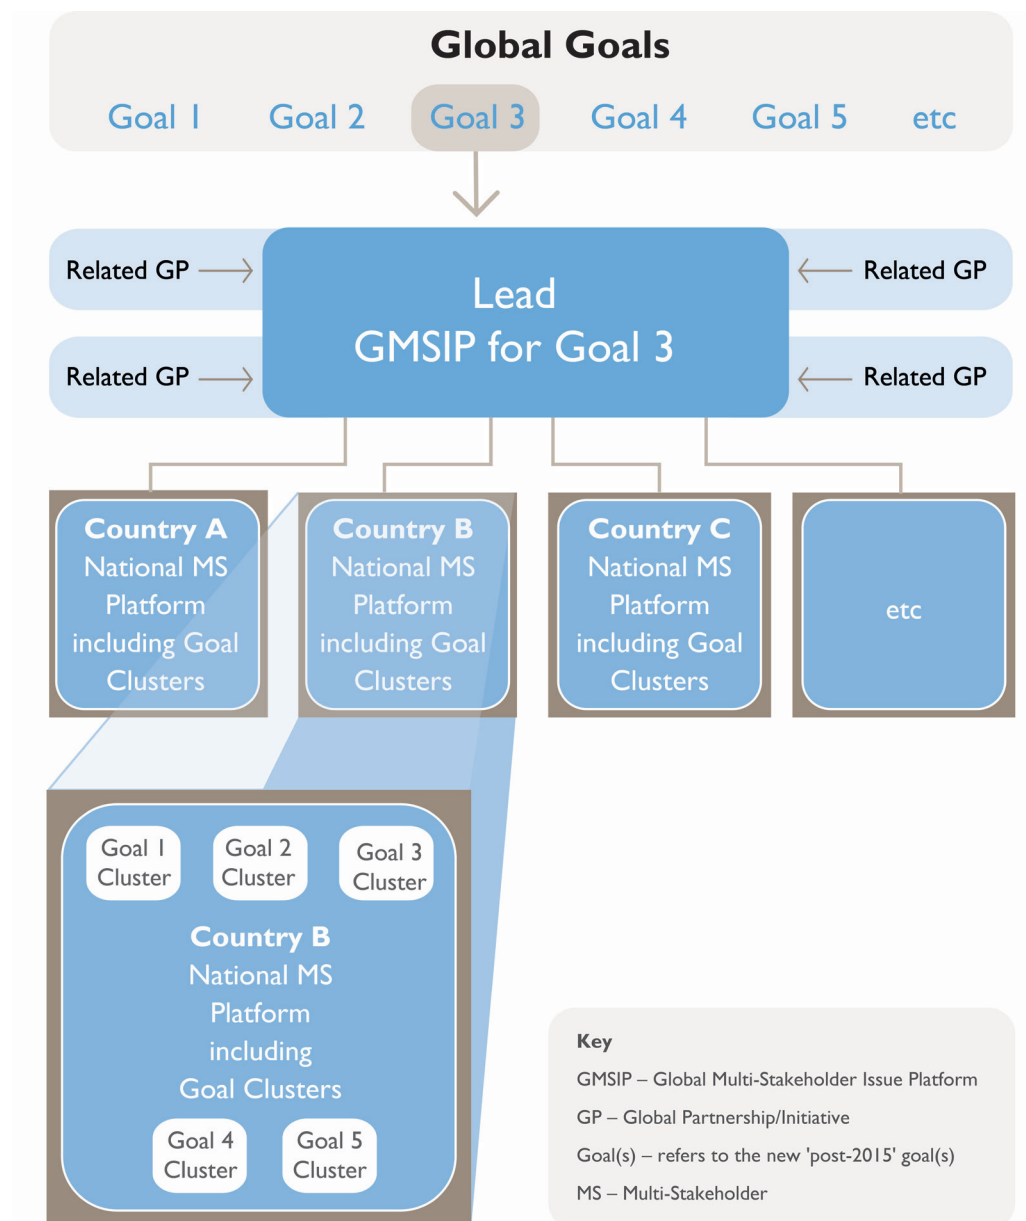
Global Goals

Goal 1 Goal 2 Goal 3 Goal 4 Goal 5 etc

Related GP

Related GP

Lead GMSIP for Goal 3

Related GP

Related GP

Country A National MS Platform including Goal Clusters

Country B National MS Platform including Goal Clusters

Country C National MS Platform including Goal Clusters

etc

Goal 1 Cluster

Goal 2 Cluster

Goal 3 Cluster

Country B National MS Platform including Goal Clusters

Goal 4 Cluster

Goal 5 Cluster

Key

GMSIP – Global Multi-Stakeholder Issue Platform

GP – Global Partnership/Initiative

Goal(s) – refers to the new 'post-2015' goal(s)

MS – Multi-Stakeholder